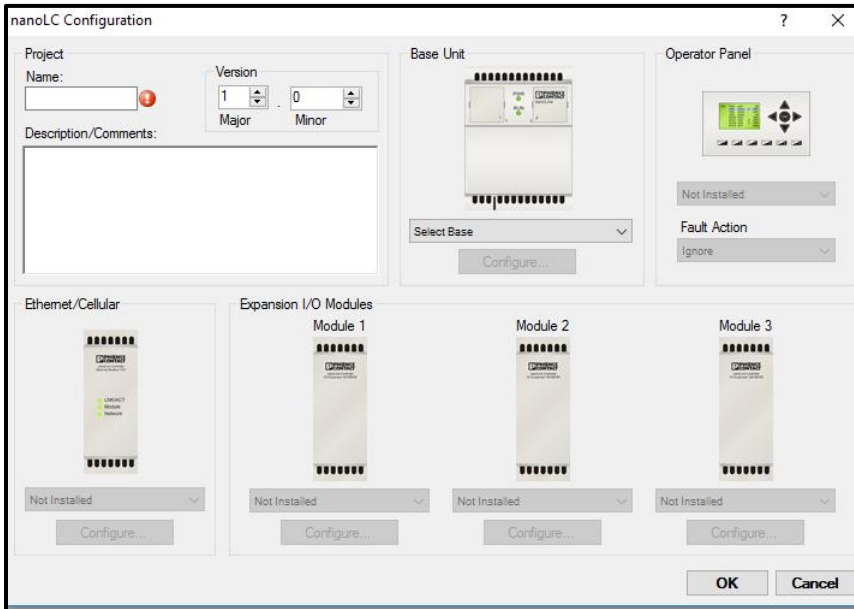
nanoLC Configuration

?

Project

Name:

Version

1

0

Major

Minor

Description/Comments:

Base Unit

Select Base

Configure...

Operator Panel

Not Installed

Fault Action

Ignore

Ethernet/Cellular

LNK/ACT
Module
Network

Not Installed

Configure...

Expansion I/O Modules

Module 1

Not Installed

Configure...

Module 2

Not Installed

Configure...

Module 3

Not Installed

Configure...

OK

Cancel